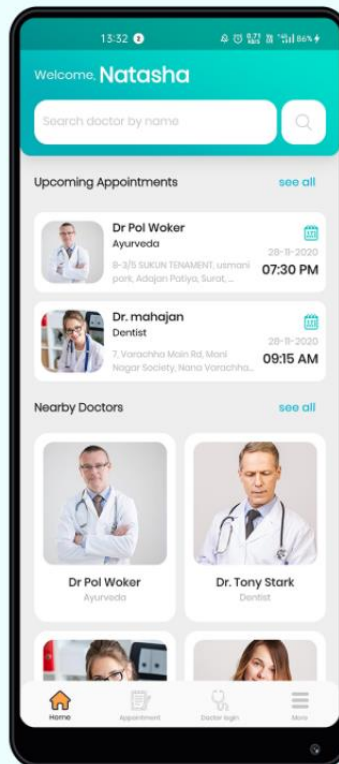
13:32

86%

Welcome, Natasha

Search doctor by name

Upcoming Appointments

see all

Dr Pol Woker

Ayurveda

B-3/5 SUKUN TENAMENT, usmani park, Adajan Patiya, Surat, ...

28-11-2020

07:30 PM

Dr. mahajan

Dentist

7, Varachha Main Rd, Mani Nagar Society, Nana Varachha...

28-11-2020

09:15 AM

Nearby Doctors

see all

Dr Pol Woker

Ayurveda

Dr. Tony Stark

Dentist

Home

Appointment

Doctor login

More